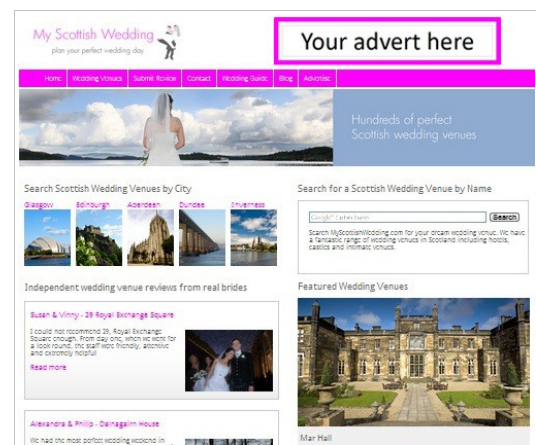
My Scottish Wedding
plan your perfect wedding day

Your advert here

Home | Wedding Venues | Submit Review | Contact | Wedding Guide | Blog | Advertise

Hundreds of perfect Scottish wedding venues

Search Scottish Wedding Venues by City

Glasgow | Edinburgh | Aberdeen | Dundee | Inverness

Search for a Scottish Wedding Venue by Name

Google Custom Search | Search

Search MyScottishWedding.com for your dream wedding venue. We have a fantastic range of wedding venues in Scotland including hotels, castles and intimate venues.

Independent wedding venue reviews from real brides

Susan & Vinny - 29 Royal Exchange Square

I could not recommend 29, Royal Exchange Square enough. From day one, when we went for a look round, the staff were friendly, attentive and extremely helpful

Read more

Featured Wedding Venues

Alexandra & Philip - Dalnagairn House

We had the most perfect wedding weekend in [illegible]

Mar Hall